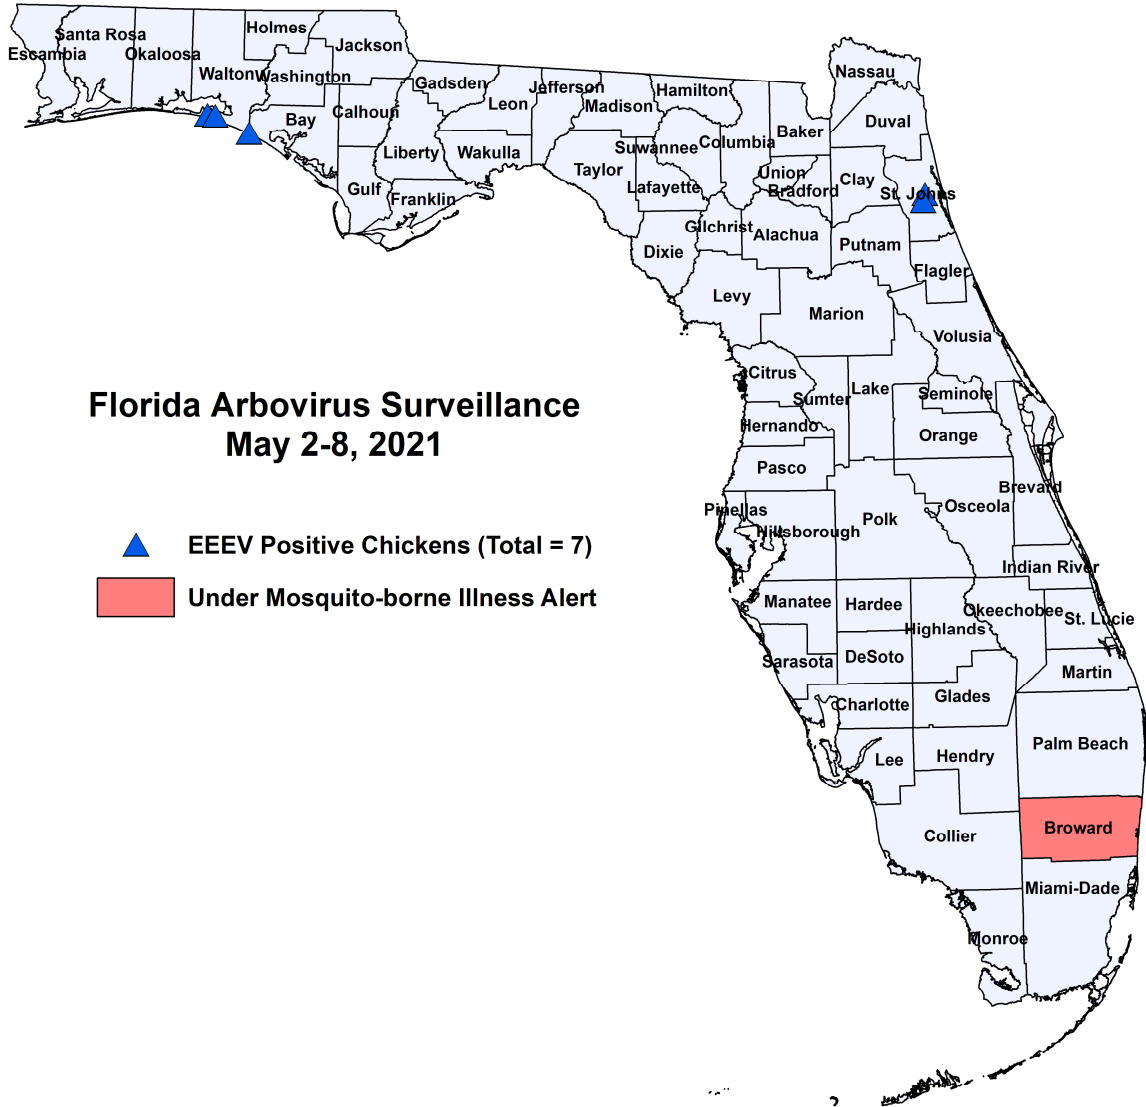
Santa Rosa
Escambia
Okaloosa
Holmes
Jackson
Walton
Washington
Gadsden
Jefferson
Nassau
Hamilton
Leon
Madison
Calhoun
Bay
Duval
Baker
Columbia
Suwannee
Liberty
Wakulla
Union
Clay
Taylor
Bradford
Gulf
Lafayette
St. Johns
Franklin
Gilchrist
Alachua
Putnam
Dixie
Flagler
Levy
Marion
Volusia
Citrus
Lake
Seminole
Sumter
Hernando
Orange
Pasco
Brevard
Osceola
Pinellas
Polk
Hillsborough
Indian River
Manatee
Hardee
Okeechobee
St. Lucie
Highlands
Sarasota
DeSoto
Martin
Charlotte
Glades
Palm Beach
Lee
Hendry
Broward
Collier
Miami-Dade
Monroe

Florida Arbovirus Surveillance
May 2-8, 2021

EEEV Positive Chickens (Total = 7)
Under Mosquito-borne Illness Alert